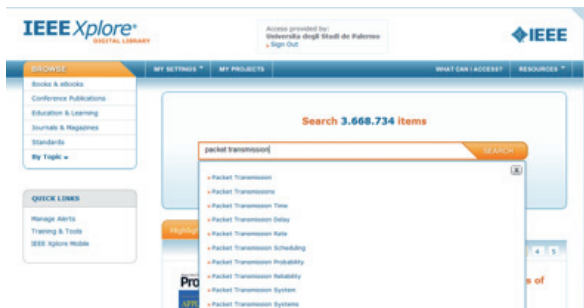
IEEE Xplore®
DIGITAL LIBRARY

Access provided by:
Università degli Studi di Palermo
» Sign Out

IEEE

BROWSE
MY SETTINGS
MY PROJECTS
WHAT CAN I ACCESS?
RESOURCES

Books & eBooks
Conference Publications
Education & Learning
Journals & Magazines
Standards
By Topic

QUICK LINKS
Manage Alerts
Training & Tools
IEEE Xplore Mobile

Search 3.668.734 items

packet transmission
SEARCH

x

Packet Transmission
Packet Transmissions
Packet Transmission Time
Packet Transmission Delay
Packet Transmission Rate
Packet Transmission Scheduling
Packet Transmission Probability
Packet Transmission Reliability
Packet Transmission System
Packet Transmission Systems

Highlig

4
5

Pro

s of